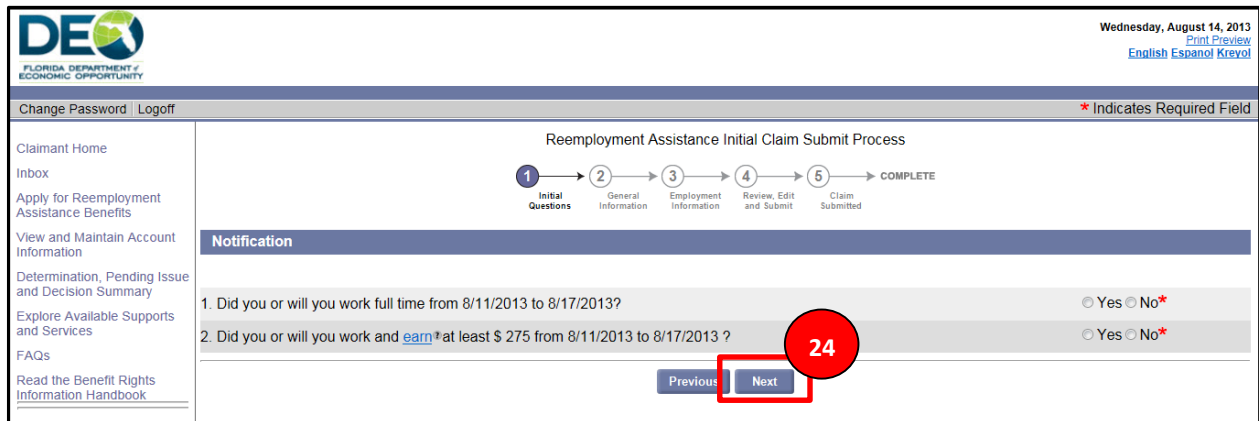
DEO
FLORIDA DEPARTMENT of ECONOMIC OPPORTUNITY

Wednesday, August 14, 2013
Print Preview
English Espanol Kreyol

Change Password | Logoff

* Indicates Required Field

Claimant Home
Inbox
Apply for Reemployment Assistance Benefits
View and Maintain Account Information
Determination, Pending Issue and Decision Summary
Explore Available Supports and Services
FAQs
Read the Benefit Rights Information Handbook

Reemployment Assistance Initial Claim Submit Process

1 Initial Questions
2 General Information
3 Employment Information
4 Review, Edit and Submit
5 Claim Submitted
COMPLETE

Notification

1. Did you or will you work full time from 8/11/2013 to 8/17/2013?
Yes No*

2. Did you or will you work and earn at least $ 275 from 8/11/2013 to 8/17/2013 ?
Yes No*

24

Previous Next